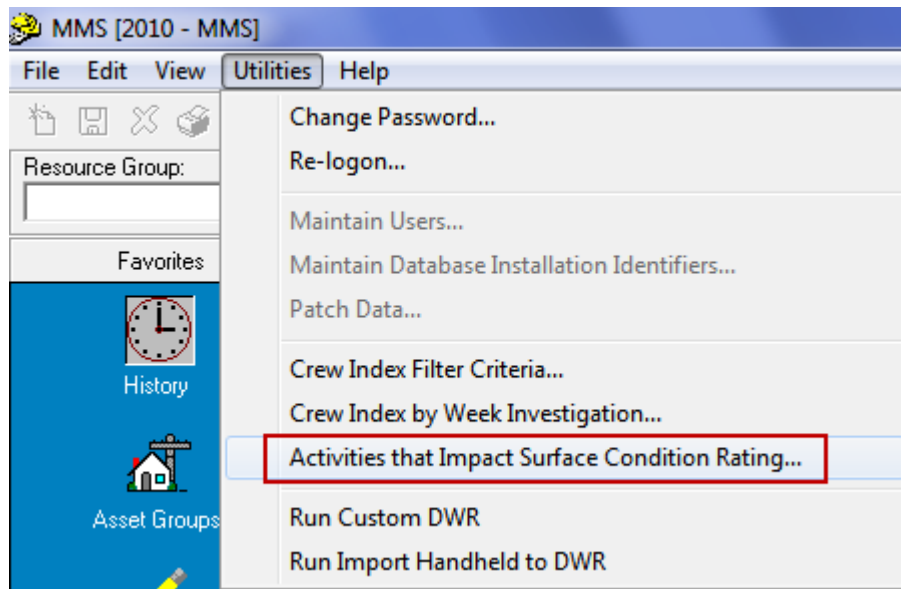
MMS [2010 - MMS]

File Edit View Utilities Help

Resource Group:

Favorites

History

Asset Groups

Change Password...

Re-logon...

Maintain Users...

Maintain Database Installation Identifiers...

Patch Data...

Crew Index Filter Criteria...

Crew Index by Week Investigation...

Activities that Impact Surface Condition Rating...

Run Custom DWR

Run Import Handheld to DWR